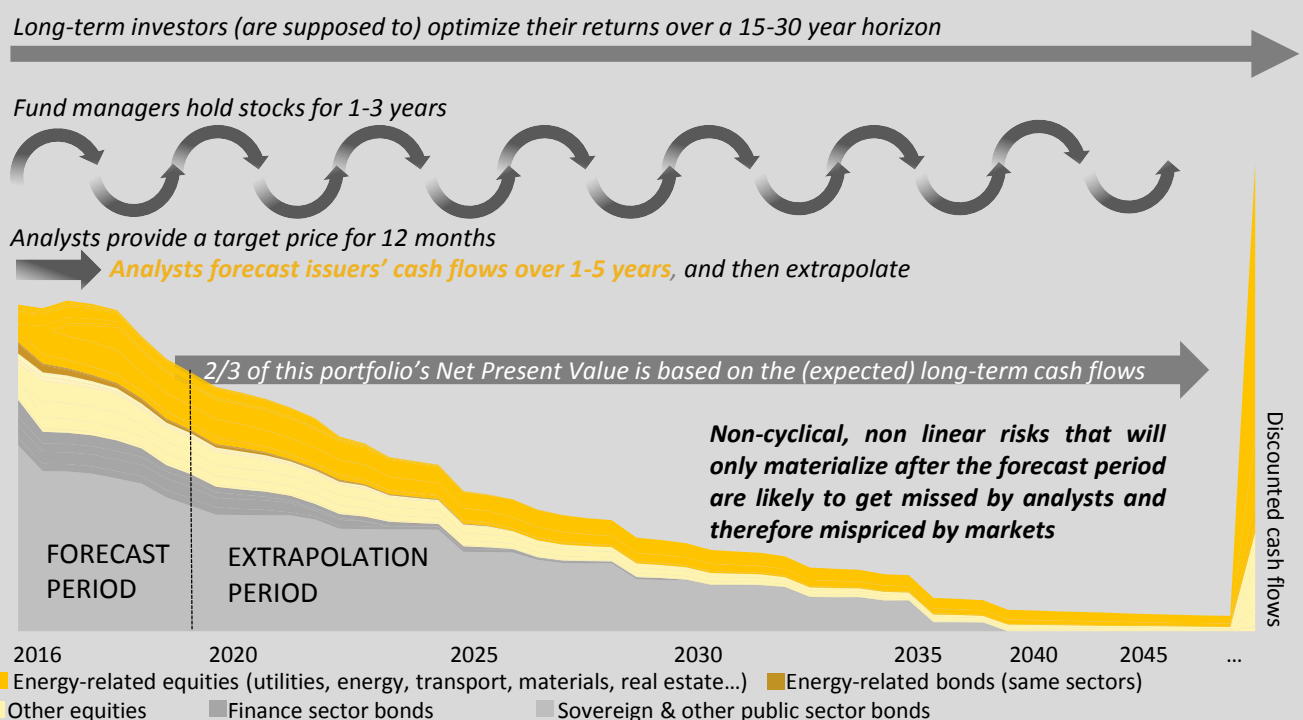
Long-term investors (are supposed to) optimize their returns over a 15-30 year horizon

Fund managers hold stocks for 1-3 years

Analysts provide a target price for 12 months

Analysts forecast issuers' cash flows over 1-5 years, and then extrapolate

2/3 of this portfolio's Net Present Value is based on the (expected) long-term cash flows

Non-cyclical, non linear risks that will only materialize after the forecast period are likely to get missed by analysts and therefore mispriced by markets

FORECAST PERIOD

EXTRAPOLATION PERIOD

Discounted cash flows

2016 2020 2025 2030 2035 2040 2045 …

Energy-related equities (utilities, energy, transport, materials, real estate…) Energy-related bonds (same sectors)

Other equities Finance sector bonds Sovereign & other public sector bonds